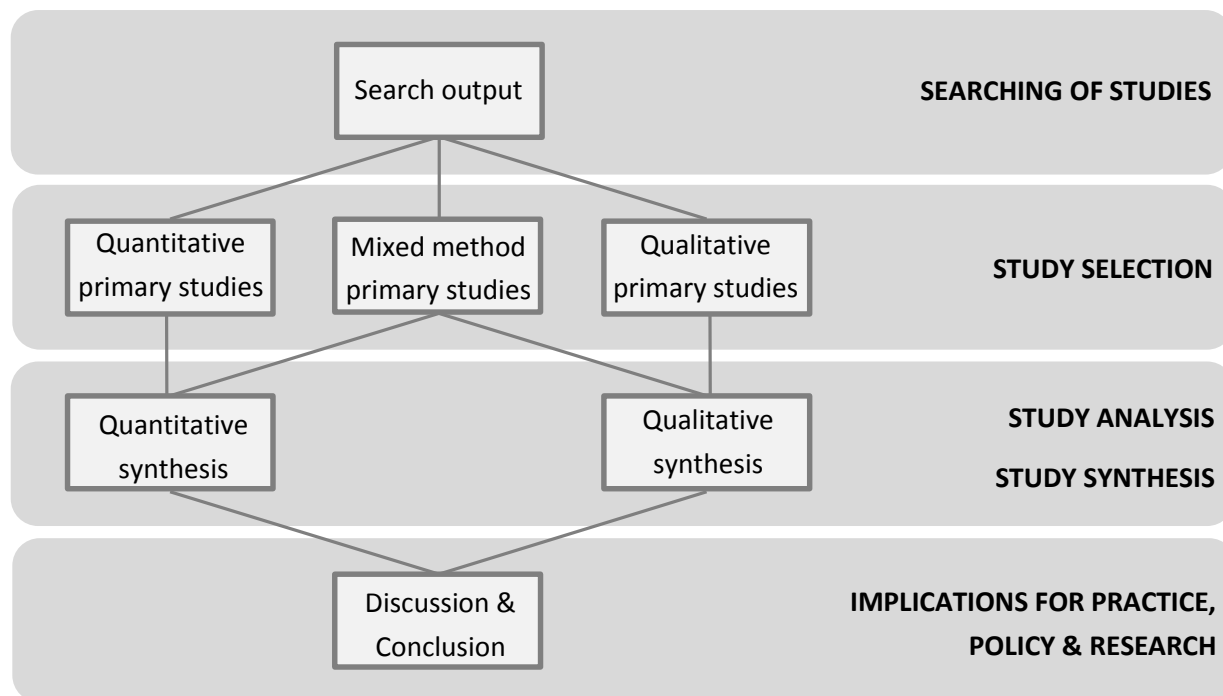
Search output

SEARCHING OF STUDIES

Quantitative primary studies

Mixed method primary studies

Qualitative primary studies

STUDY SELECTION

Quantitative synthesis

Qualitative synthesis

STUDY ANALYSIS

STUDY SYNTHESIS

Discussion & Conclusion

IMPLICATIONS FOR PRACTICE, POLICY & RESEARCH